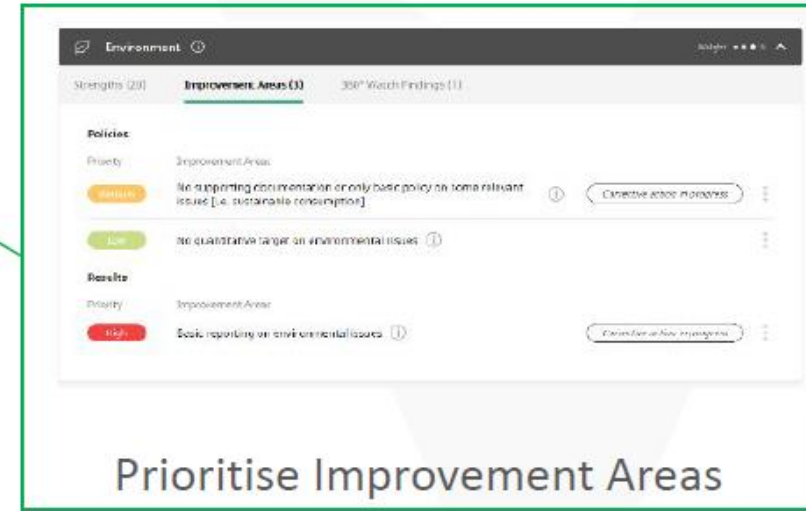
Environment ⓘ

Weight ●●●○ ^

Strengths (20)

Improvement Areas (3)

360° Watch Findings (1)

Policies

Priority

Improvement Areas

Medium

No supporting documentation or only basic policy on some relevant issues (i.e. sustainable consumption)

Corrective action in progress

Low

No quantitative target on environmental issues

Results

Priority

Improvement Areas

High

Basic reporting on environmental issues

Corrective action in progress

Prioritise Improvement Areas